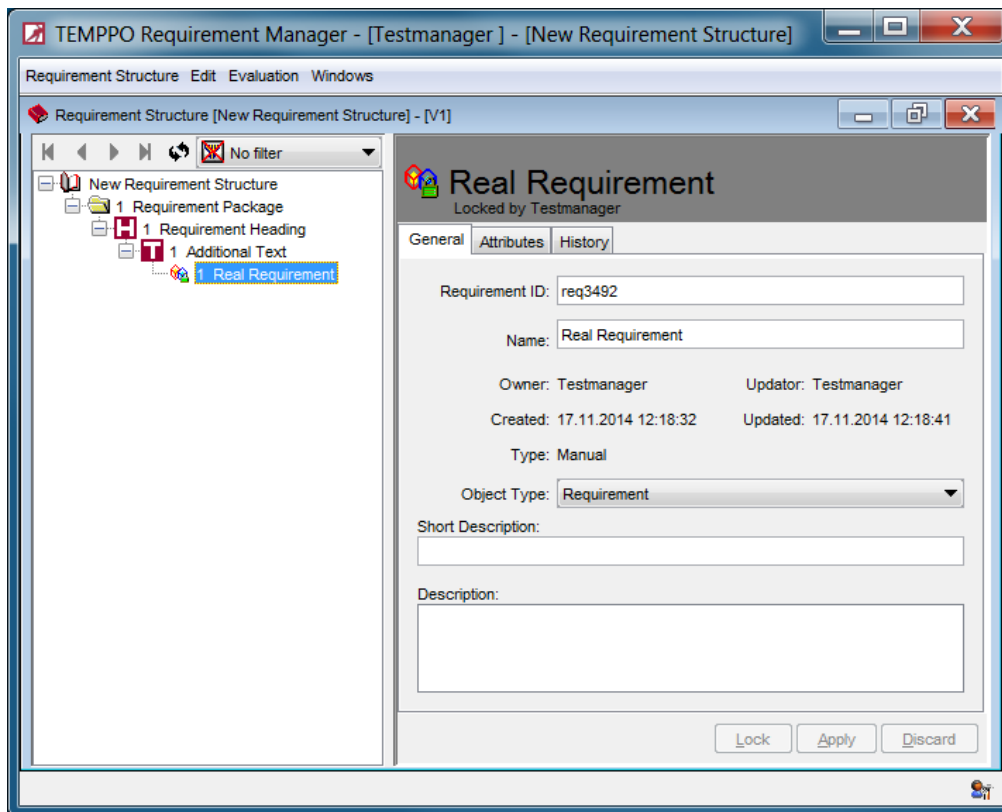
TEMPPO Requirement Manager - [Testmanager ] - [New Requirement Structure]

Requirement Structure Edit Evaluation Windows

Requirement Structure [New Requirement Structure] - [V1]

No filter

New Requirement Structure
1 Requirement Package
1 Requirement Heading
1 Additional Text
1 Real Requirement

Real Requirement
Locked by Testmanager

General Attributes History

Requirement ID: req3492

Name: Real Requirement

Owner: Testmanager Updator: Testmanager

Created: 17.11.2014 12:18:32 Updated: 17.11.2014 12:18:41

Type: Manual

Object Type: Requirement

Short Description:

Description:

Lock Apply Discard